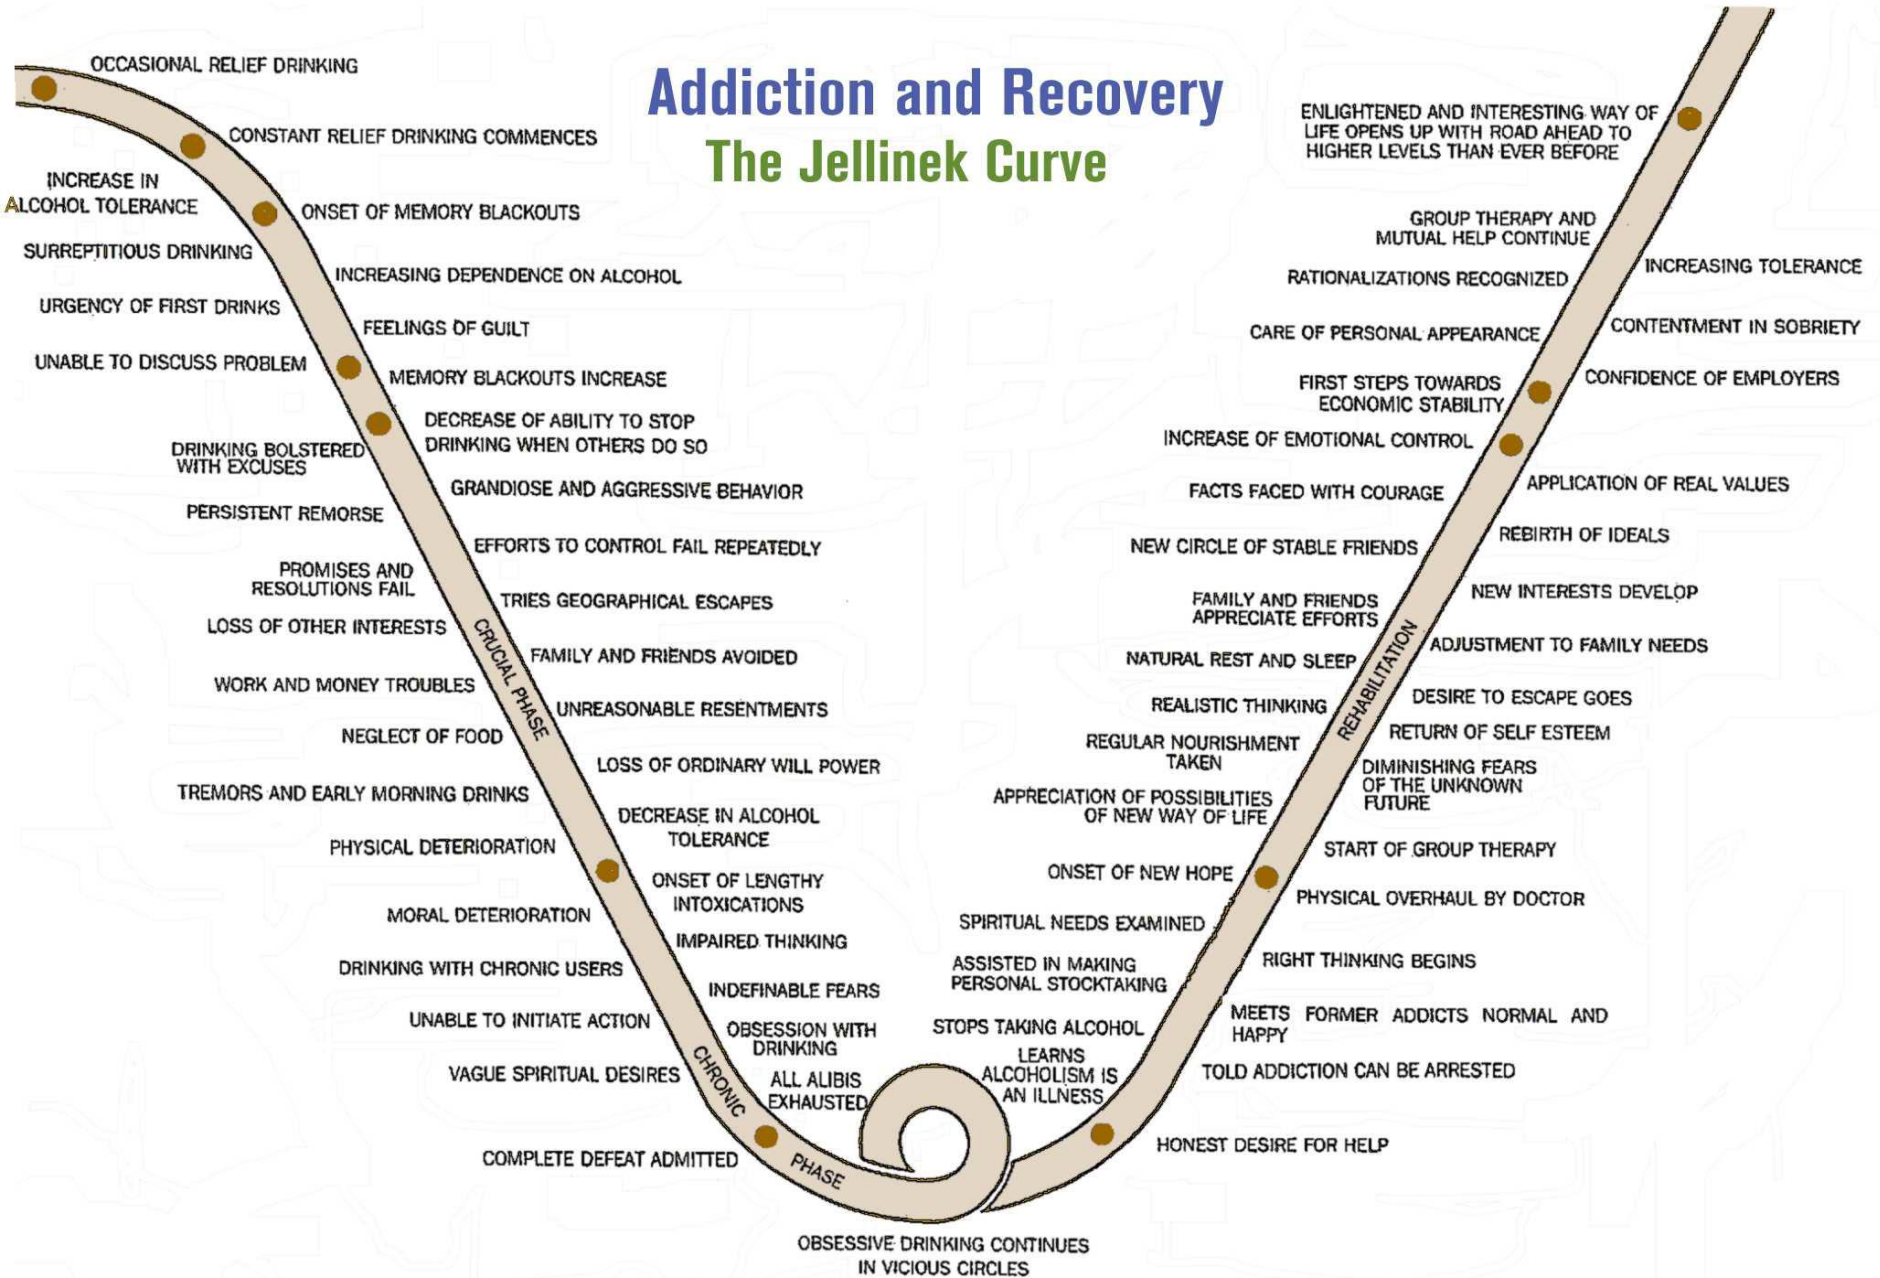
Addiction and Recovery
The Jellinek Curve

OCCASIONAL RELIEF DRINKING
CONSTANT RELIEF DRINKING COMMENCES
INCREASE IN ALCOHOL TOLERANCE
ONSET OF MEMORY BLACKOUTS
SURREPTITIOUS DRINKING
INCREASING DEPENDENCE ON ALCOHOL
URGENCY OF FIRST DRINKS
FEELINGS OF GUILT
UNABLE TO DISCUSS PROBLEM
MEMORY BLACKOUTS INCREASE
DECREASE OF ABILITY TO STOP DRINKING WHEN OTHERS DO SO
DRINKING BOLSTERED WITH EXCUSES
GRANDIOSE AND AGGRESSIVE BEHAVIOR
PERSISTENT REMORSE
EFFORTS TO CONTROL FAIL REPEATEDLY
PROMISES AND RESOLUTIONS FAIL
TRIES GEOGRAPHICAL ESCAPES
LOSS OF OTHER INTERESTS
CRUCIAL PHASE
FAMILY AND FRIENDS AVOIDED
WORK AND MONEY TROUBLES
UNREASONABLE RESENTMENTS
NEGLECT OF FOOD
LOSS OF ORDINARY WILL POWER
TREMORS AND EARLY MORNING DRINKS
DECREASE IN ALCOHOL TOLERANCE
PHYSICAL DETERIORATION
ONSET OF LENGTHY INTOXICATIONS
MORAL DETERIORATION
IMPAIRED THINKING
DRINKING WITH CHRONIC USERS
INDEFINABLE FEARS
UNABLE TO INITIATE ACTION
OBSESSION WITH DRINKING
VAGUE SPIRITUAL DESIRES
CHRONIC PHASE
ALL ALIBIS EXHAUSTED
COMPLETE DEFEAT ADMITTED
OBSESSIVE DRINKING CONTINUES IN VICIOUS CIRCLES

ENLIGHTENED AND INTERESTING WAY OF LIFE OPENS UP WITH ROAD AHEAD TO HIGHER LEVELS THAN EVER BEFORE
GROUP THERAPY AND MUTUAL HELP CONTINUE
INCREASING TOLERANCE
RATIONALIZATIONS RECOGNIZED
CONTENTMENT IN SOBRIETY
CARE OF PERSONAL APPEARANCE
CONFIDENCE OF EMPLOYERS
FIRST STEPS TOWARDS ECONOMIC STABILITY
INCREASE OF EMOTIONAL CONTROL
APPLICATION OF REAL VALUES
FACTS FACED WITH COURAGE
REBIRTH OF IDEALS
NEW CIRCLE OF STABLE FRIENDS
NEW INTERESTS DEVELOP
FAMILY AND FRIENDS APPRECIATE EFFORTS
ADJUSTMENT TO FAMILY NEEDS
NATURAL REST AND SLEEP
REHABILITATION
DESIRE TO ESCAPE GOES
REALISTIC THINKING
RETURN OF SELF ESTEEM
REGULAR NOURISHMENT TAKEN
DIMINISHING FEARS OF THE UNKNOWN FUTURE
APPRECIATION OF POSSIBILITIES OF NEW WAY OF LIFE
START OF GROUP THERAPY
ONSET OF NEW HOPE
PHYSICAL OVERHAUL BY DOCTOR
SPIRITUAL NEEDS EXAMINED
RIGHT THINKING BEGINS
ASSISTED IN MAKING PERSONAL STOCKTAKING
MEETS FORMER ADDICTS NORMAL AND HAPPY
STOPS TAKING ALCOHOL
LEARNS ALCOHOLISM IS AN ILLNESS
TOLD ADDICTION CAN BE ARRESTED
HONEST DESIRE FOR HELP